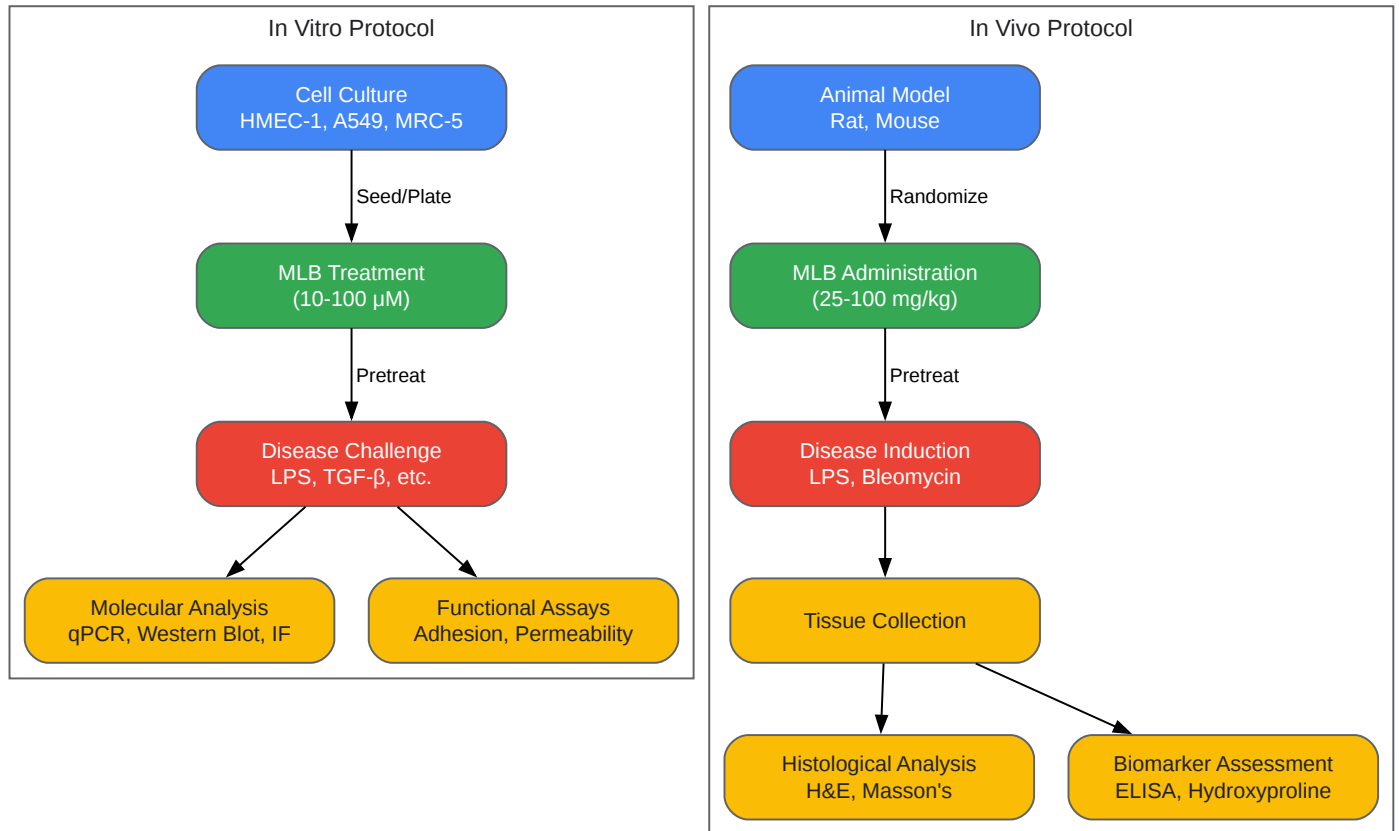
In Vitro Protocol

Cell Culture
HMEC-1, A549, MRC-5

Seed/Plate

MLB Treatment
(10-100 μM)

Pretreat

Disease Challenge
LPS, TGF-β, etc.

Molecular Analysis
qPCR, Western Blot, IF

Functional Assays
Adhesion, Permeability

In Vivo Protocol

Animal Model
Rat, Mouse

Randomize

MLB Administration
(25-100 mg/kg)

Pretreat

Disease Induction
LPS, Bleomycin

Tissue Collection

Histological Analysis
H&E, Masson's

Biomarker Assessment
ELISA, Hydroxyproline